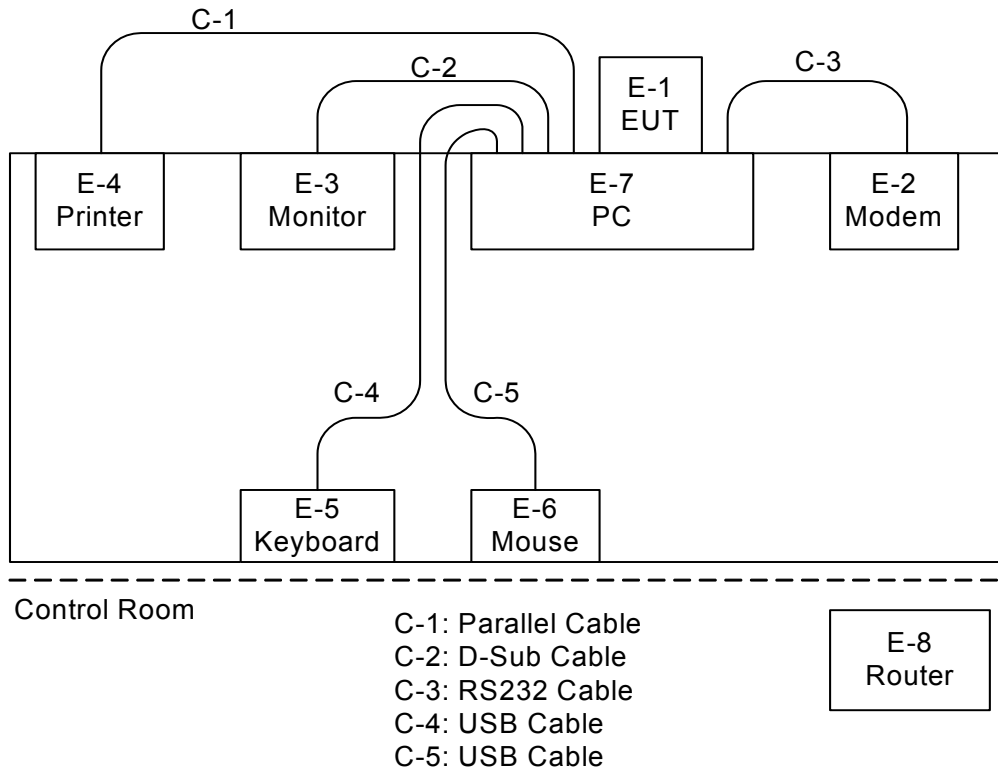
C-1

C-2

E-1
EUT

C-3

E-4
Printer

E-3
Monitor

E-7
PC

E-2
Modem

C-4

C-5

E-5
Keyboard

E-6
Mouse

Control Room

C-1: Parallel Cable
C-2: D-Sub Cable
C-3: RS232 Cable
C-4: USB Cable
C-5: USB Cable

E-8
Router